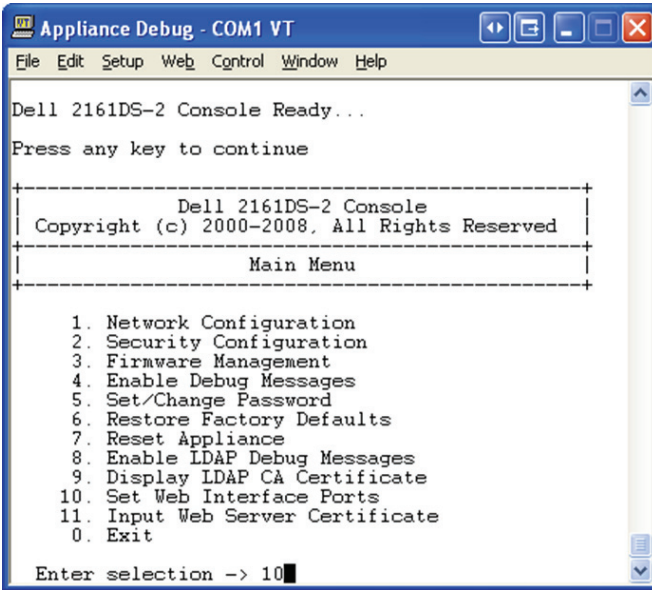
Appliance Debug - COM1 VT

File Edit Setup Web Control Window Help

Dell 2161DS-2 Console Ready...

Press any key to continue

+------------------------------------------------+
| Dell 2161DS-2 Console |
| Copyright (c) 2000-2008, All Rights Reserved |
+------------------------------------------------+
| Main Menu |
+------------------------------------------------+

1. Network Configuration
2. Security Configuration
3. Firmware Management
4. Enable Debug Messages
5. Set/Change Password
6. Restore Factory Defaults
7. Reset Appliance
8. Enable LDAP Debug Messages
9. Display LDAP CA Certificate
10. Set Web Interface Ports
11. Input Web Server Certificate
0. Exit

Enter selection -> 10